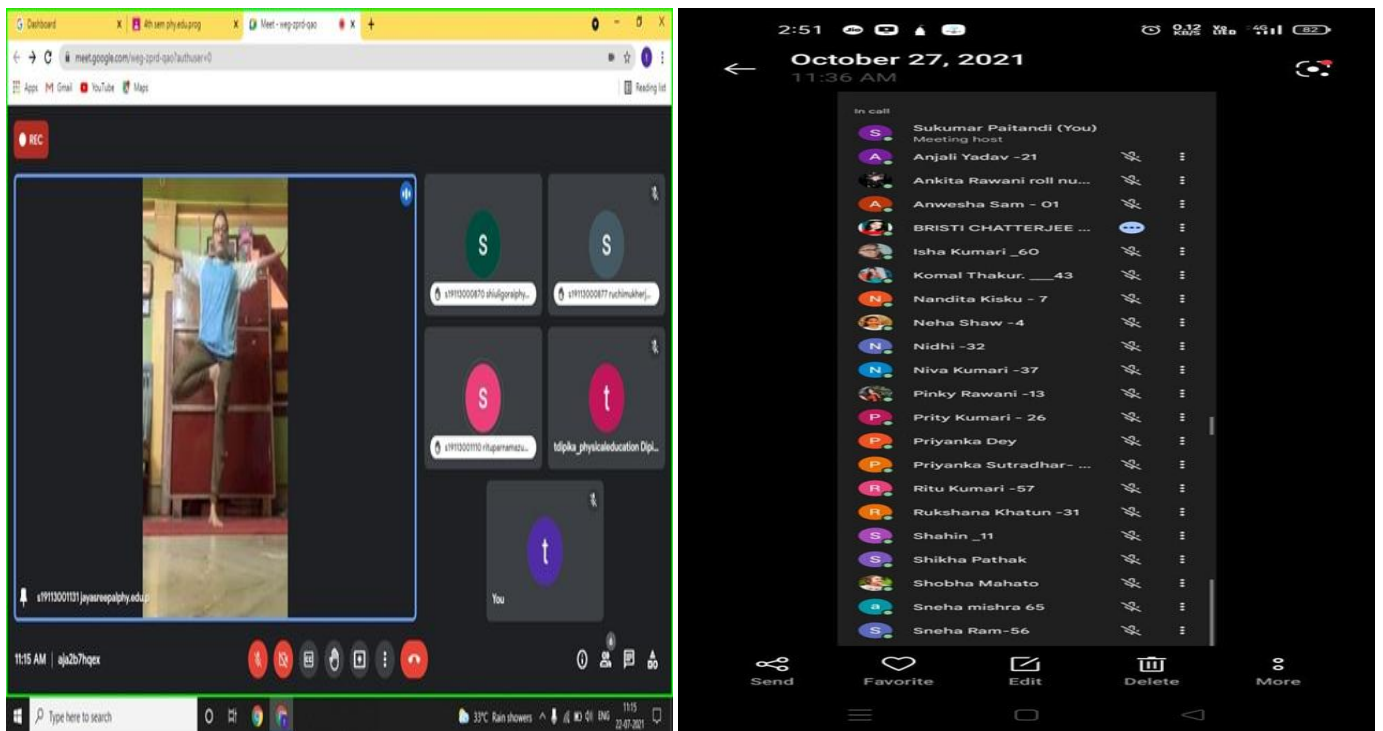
G Dashboard ×
4th sem phy.edu.prog ×
Meet - weg-zprd-qao ×
+
meet.google.com/weg-zprd-qao?authuser=0
Apps Gmail YouTube Maps
Reading list

REC

S
s19113000870 shiuligoralphy...

S
s19113000877 ruchimukherj...

S
s1911300110 rituparnamazu...

t
tdipika_physicaleducation Dipi...

t
You

s19113001131 jayasreepalphy.edu.p

11:15 AM | ajа2b7hqex

Type here to search
33°C Rain showers ENG 11:15 22-07-2021

2:51
October 27, 2021
11:36 AM

In call
S Sukumar Paitandi (You)
Meeting host
A Anjali Yadav -21
Ankita Rawani roll nu...
A Anwesha Sam - 01
BRISTI CHATTERJEE ...
Isha Kumari _60
Komal Thakur. ___43
N Nandita Kisku - 7
Neha Shaw -4
N Nidhi -32
N Niva Kumari -37
Pinky Rawani -13
P Prity Kumari - 26
P Priyanka Dey
P Priyanka Sutradhar- ...
R Ritu Kumari -57
R Rukshana Khatun -31
S Shahin _11
S Shikha Pathak
Shobha Mahato
a Sneha mishra 65
S Sneha Ram-56

Send
Favorite
Edit
Delete
More